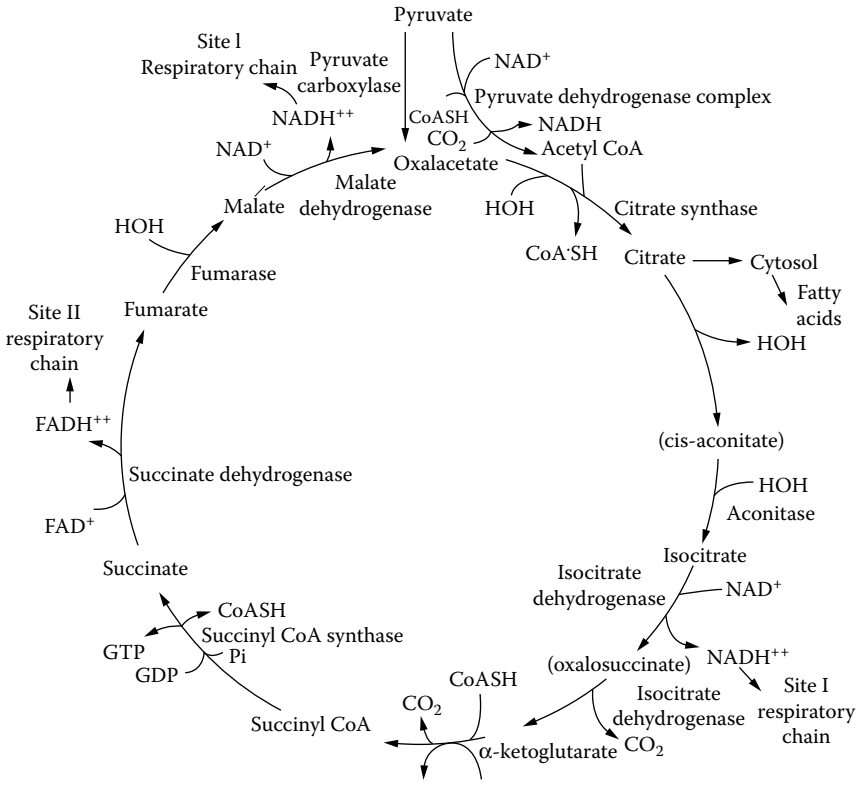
Pyruvate
NAD$^+$
Site l
Respiratory chain
Pyruvate carboxylase
Pyruvate dehydrogenase complex
NADH$^{++}$
CoASH
CO$_2$
NADH
NAD$^+$
Oxalacetate
Acetyl CoA
Malate
Malate dehydrogenase
HOH
Citrate synthase
HOH
CoA·SH
Citrate
Cytosol
Fumarase
Fatty acids
Fumarate
Site II respiratory chain
HOH
FADH$^{++}$
(cis-aconitate)
Succinate dehydrogenase
HOH
FAD$^+$
Aconitase
Isocitrate
Succinate
Isocitrate dehydrogenase
NAD$^+$
CoASH
Succinyl CoA synthase
GTP
Pi
GDP
(oxalosuccinate)
NADH$^{++}$
CoASH
CO$_2$
Isocitrate dehydrogenase
Site I respiratory chain
Succinyl CoA
$\alpha$-ketoglutarate
CO$_2$